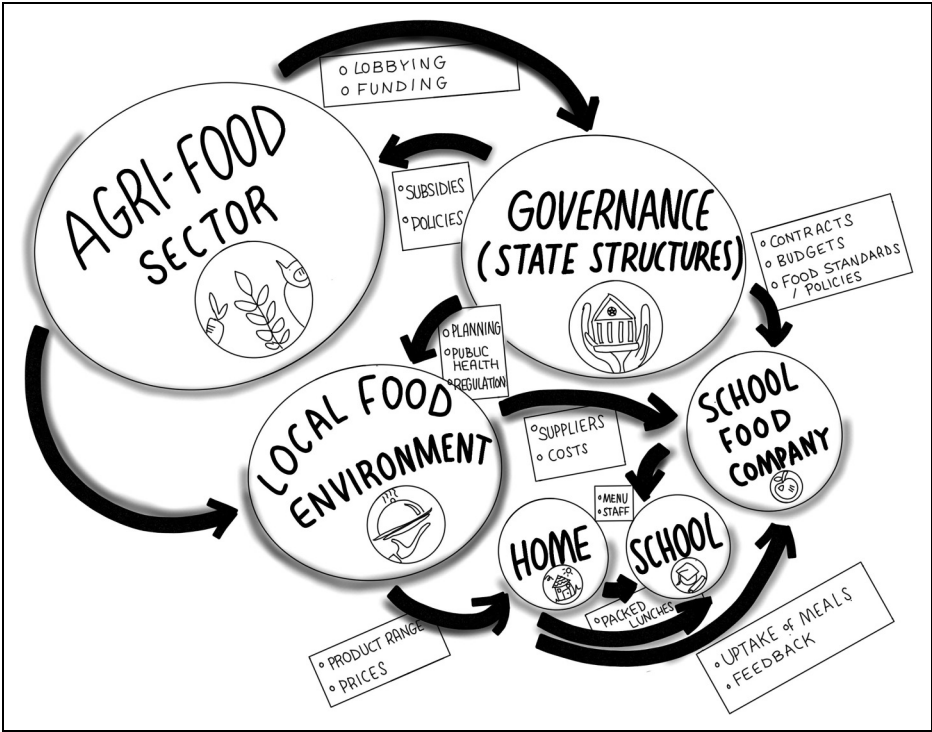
◦ LOBBYING
◦ FUNDING

AGRI-FOOD SECTOR

◦ SUBSIDIES
◦ POLICIES

GOVERNANCE (STATE STRUCTURES)

◦ CONTRACTS
◦ BUDGETS
◦ FOOD STANDARDS / POLICIES

◦ PLANNING
◦ PUBLIC HEALTH
◦ REGULATION

LOCAL FOOD ENVIRONMENT

◦ SUPPLIERS
◦ COSTS

SCHOOL FOOD COMPANY

◦ MENU
◦ STAFF

HOME

SCHOOL

◦ PACKED LUNCHES

◦ PRODUCT RANGE
◦ PRICES

◦ UPTAKE of MEALS
◦ FEEDBACK